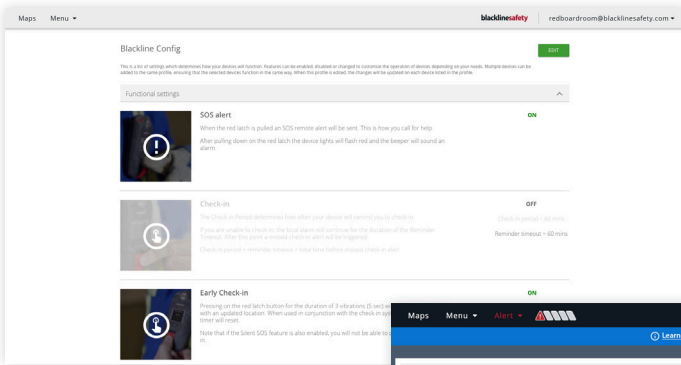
Maps Menu ▾

blacklinesafety | redboardroom@blacklinesafety.com ▾

Blackline Config

EDIT

This is a list of settings which determines how your devices will function. Features can be enabled, disabled or changed to customize the operation of devices, depending on your needs. Multiple devices can be added to the same profile, ensuring that the selected devices function in the same way. When this profile is edited, the changes will be updated on each device listed in the profile.

Functional settings

SOS alert

ON

When the red latch is pulled an SOS remote alert will be sent. This is how you call for help

After pulling down on the red latch the device lights will flash red and the beeper will sound an alarm.

Check-in

OFF

The Check-in Period determines how often your device will remind you to check in

Check-in period = 60 mins

If you are unable to check-in the local alarm will continue for the duration of the Reminder Timeout. After this point a missed check-in alert will be triggered.

Reminder timeout = 60 mins

Check-in period + reminder timeout = total time before missed check-in alert

Early Check-in

ON

Pressing on the red latch button for the duration of 3 vibrations (5 sec) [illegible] with an updated location. When used in conjunction with the check-in sy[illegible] timer will reset.

Note that if the Silent SOS feature is also enabled, you will not be able to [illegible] in.

Maps Menu ▾ Alert ▾

Learn